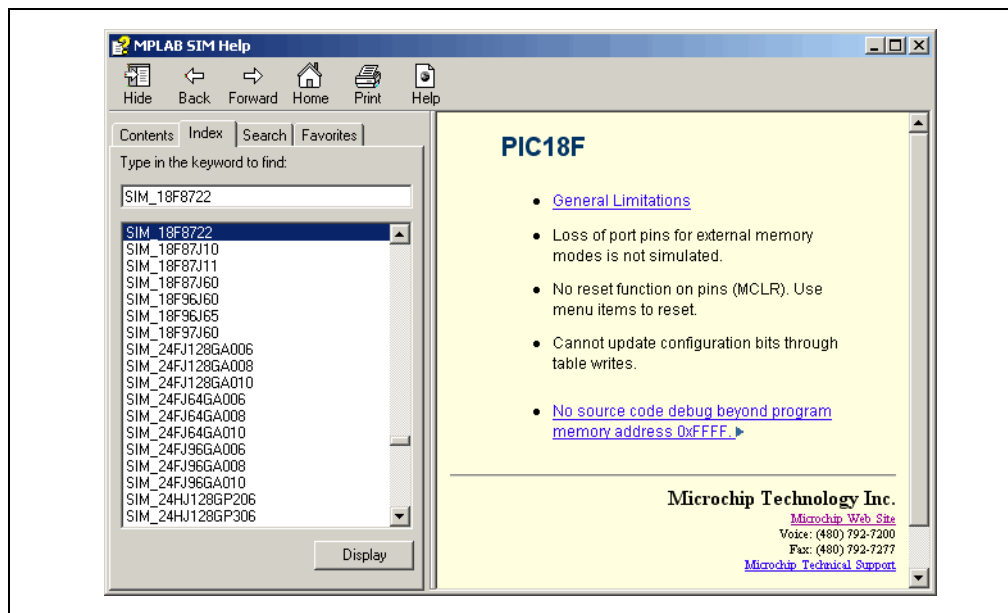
MPLAB SIM Help

Hide Back Forward Home Print Help

Contents Index Search Favorites

Type in the keyword to find:

SIM_18F8722

SIM_18F8722
SIM_18F87J10
SIM_18F87J11
SIM_18F87J60
SIM_18F96J60
SIM_18F96J65
SIM_18F97J60
SIM_24FJ128GA006
SIM_24FJ128GA008
SIM_24FJ128GA010
SIM_24FJ64GA006
SIM_24FJ64GA008
SIM_24FJ64GA010
SIM_24FJ96GA006
SIM_24FJ96GA008
SIM_24FJ96GA010
SIM_24HJ128GP206
SIM_24HJ128GP306

Display

PIC18F

- General Limitations
- Loss of port pins for external memory modes is not simulated.
- No reset function on pins (MCLR). Use menu items to reset.
- Cannot update configuration bits through table writes.
- No source code debug beyond program memory address 0xFFFF.

Microchip Technology Inc.
Microchip Web Site
Voice: (480) 792-7200
Fax: (480) 792-7277
Microchip Technical Support